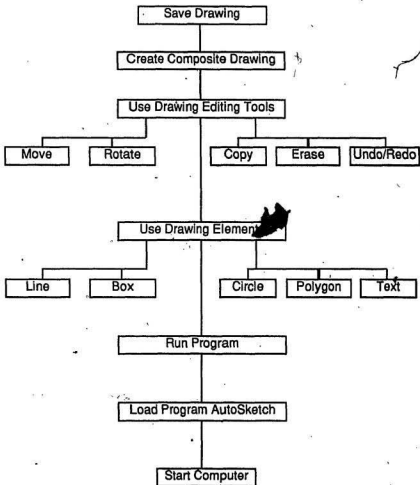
Save Drawing

Create Composite Drawing

Use Drawing Editing Tools

Move

Rotate

Copy

Erase

Undo/Redo

Use Drawing Elemen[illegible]

Line

Box

Circle

Polygon

Text

Run Program

Load Program AutoSketch

Start Computer